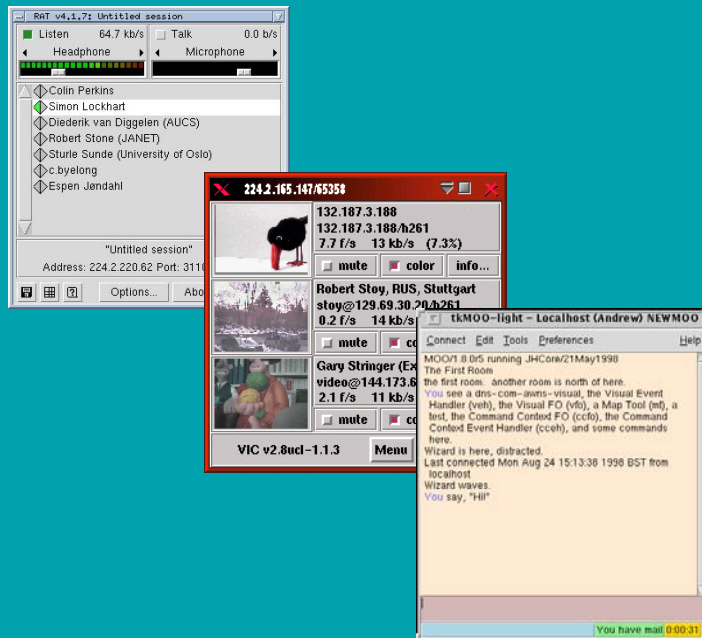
RAT v4.1.7: Untitled session

Listen 64.7 kb/s
Talk 0.0 b/s
Headphone
Microphone

Colin Perkins
Simon Lockhart
Diederik van Diggelen (AUCS)
Robert Stone (JANET)
Sturle Sunde (University of Oslo)
c.byelong
Espen Jøndahl

"Untitled session"
Address: 224.2.220.62 Port: 311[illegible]

Options...
Abo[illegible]

224.2.165.147/65358

132.187.3.188
132.187.3.188/h261
7.7 f/s 13 kb/s (7.3%)
mute
color
info...

Robert Stoy, RUS, Stuttgart
stoy@129.69.30.20/h261
0.2 f/s 14 kb/s
mute
co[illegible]

Gary Stringer (Ex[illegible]
video@144.173.6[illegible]
2.1 f/s 11 kb/s
mute
co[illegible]

VIC v2.8ucl-1.1.3
Menu

tkMOO-light - Localhost (Andrew) NEWMOO

Connect Edit Tools Preferences Help

MOO/1.8.0r5 running JHCore/21May1998
The First Room
the first room. another room is north of here.
You see a dns-com-awns-visual, the Visual Event Handler (veh), the Visual FO (vfo), a Map Tool (mt), a test, the Command Context FO (ccfo), the Command Context Event Handler (cceh), and some commands here.
Wizard is here, distracted.
Last connected Mon Aug 24 15:13:38 1998 BST from localhost
Wizard waves.
You say, "Hi!"

You have mail 0:00:31